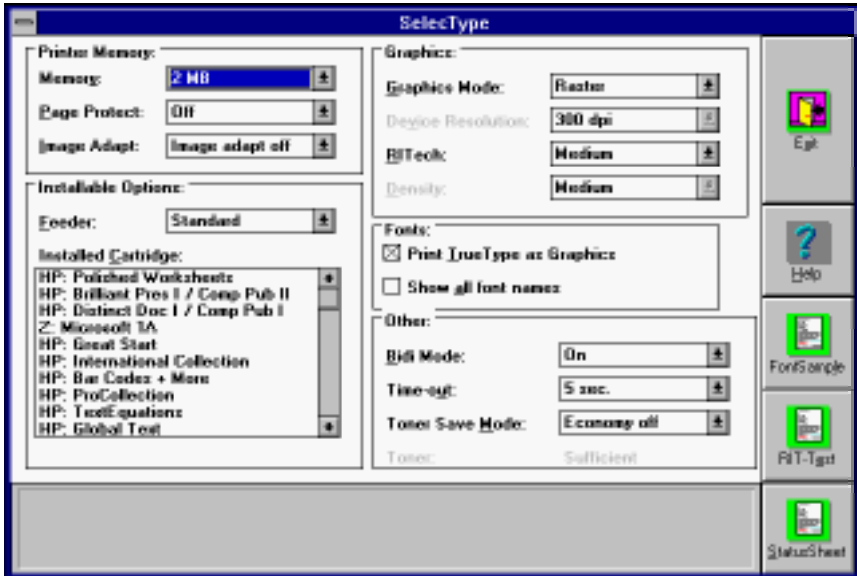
SelecType

Printer Memory:
Memory: 2 MB
Page Protect: Off
Image Adapt: Image adapt off

Installable Options:
Feeder: Standard
Installed Cartridge:
HP: Polished Worksheets
HP: Brilliant Pres I / Comp Pub II
HP: Distinct Doc I / Comp Pub I
Z: Microsoft 1A
HP: Great Start
HP: International Collection
HP: Bar Codes + More
HP: ProCollection
HP: TextEquations
HP: Global Text

Graphics:
Graphics Mode: Raster
Device Resolution: 300 dpi
RITech: Medium
Density: Medium

Fonts:
☒ Print TrueType as Graphics
☐ Show all font names

Other:
Bidi Mode: On
Time-out: 5 sec.
Toner Save Mode: Economy off
Toner: Sufficient

Exit
Help
FontSample
RIT-Test
StatusSheet